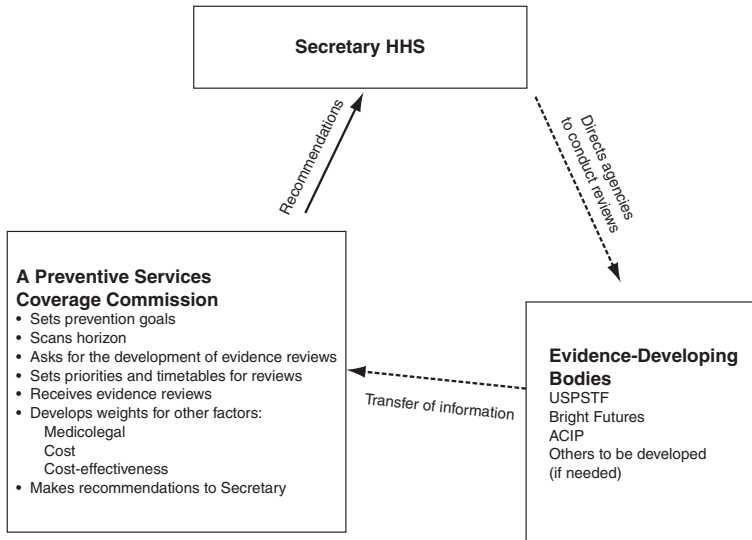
Secretary HHS

Recommendations

Directs agencies to conduct reviews

A Preventive Services Coverage Commission
• Sets prevention goals
• Scans horizon
• Asks for the development of evidence reviews
• Sets priorities and timetables for reviews
• Receives evidence reviews
• Develops weights for other factors:
Medicolegal
Cost
Cost-effectiveness
• Makes recommendations to Secretary

Transfer of information

Evidence-Developing Bodies
USPSTF
Bright Futures
ACIP
Others to be developed (if needed)